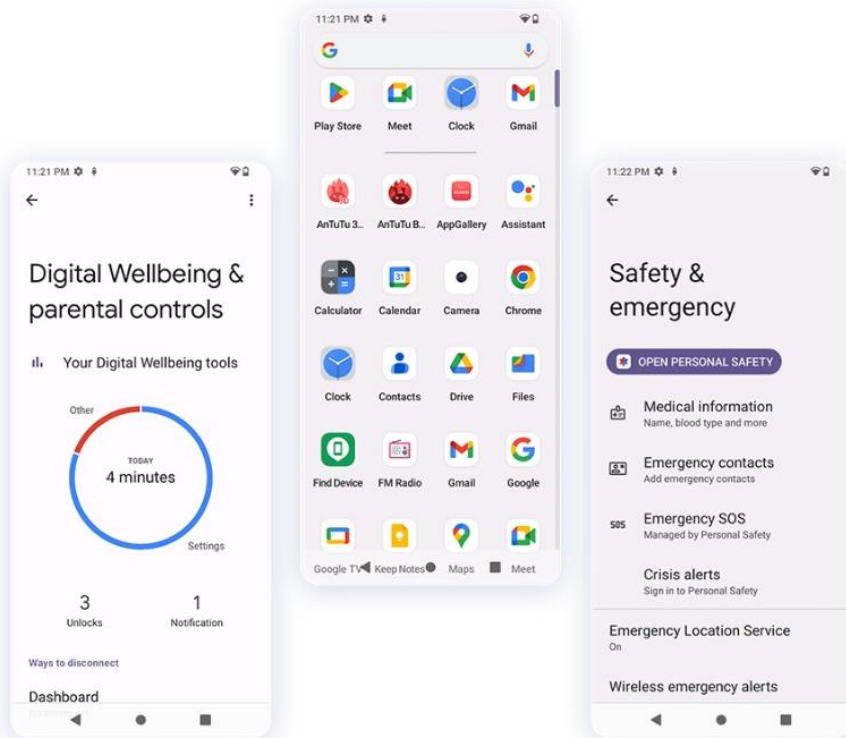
11:21 PM

Digital Wellbeing & parental controls

Your Digital Wellbeing tools

Other

TODAY
4 minutes

Settings

3
Unlocks

1
Notification

Ways to disconnect

Dashboard

11:21 PM

Play Store
Meet
Clock
Gmail

AnTuTu 3...
AnTuTu B...
AppGallery
Assistant

Calculator
Calendar
Camera
Chrome

Clock
Contacts
Drive
Files

Find Device
FM Radio
Gmail
Google

Google TV
Keep Notes
Maps
Meet

11:22 PM

Safety & emergency

OPEN PERSONAL SAFETY

Medical information
Name, blood type and more

Emergency contacts
Add emergency contacts

SOS
Emergency SOS
Managed by Personal Safety

Crisis alerts
Sign in to Personal Safety

Emergency Location Service
On

Wireless emergency alerts